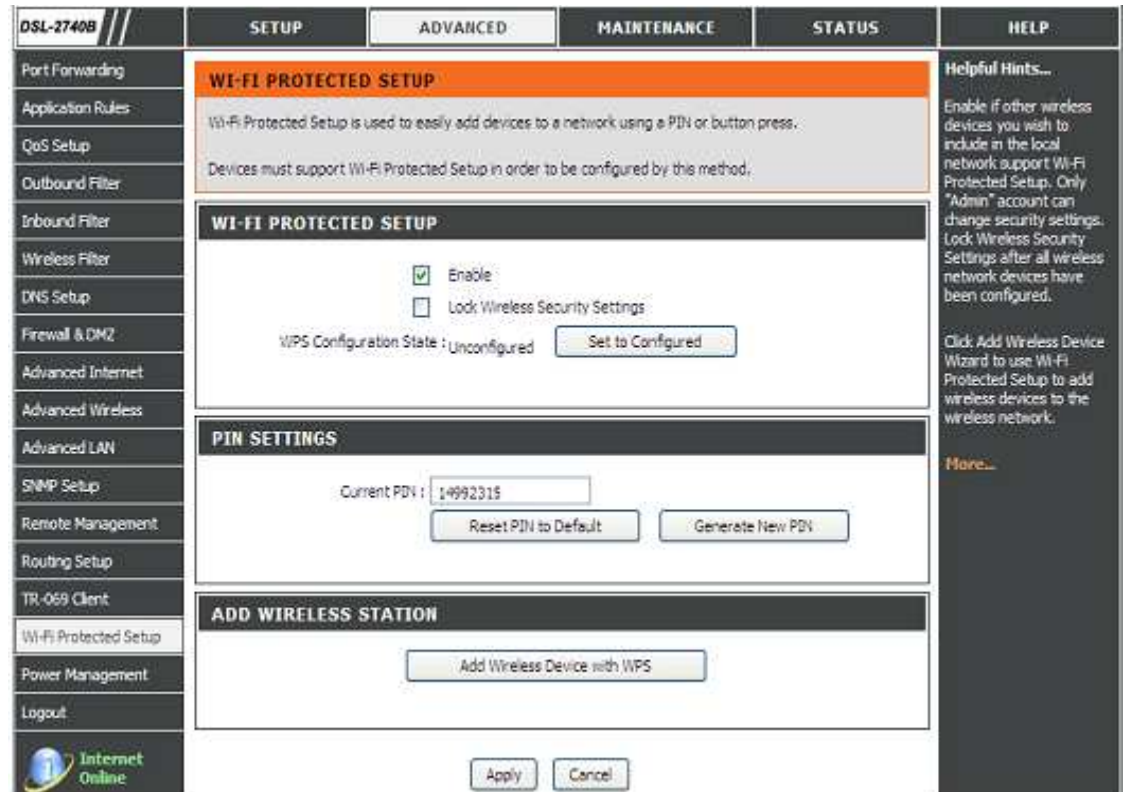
DSL-2740B

SETUP | ADVANCED | MAINTENANCE | STATUS | HELP

Port Forwarding
Application Rules
QoS Setup
Outbound Filter
Inbound Filter
Wireless Filter
DNS Setup
Firewall & DMZ
Advanced Internet
Advanced Wireless
Advanced LAN
SNMP Setup
Remote Management
Routing Setup
TR-069 Client
Wi-Fi Protected Setup
Power Management
Logout
Internet Online

WI-FI PROTECTED SETUP

Wi-Fi Protected Setup is used to easily add devices to a network using a PIN or button press.

Devices must support Wi-Fi Protected Setup in order to be configured by this method.

WI-FI PROTECTED SETUP

Enable

Lock Wireless Security Settings

WPS Configuration State : Unconfigured Set to Configured

PIN SETTINGS

Current PIN : 14992315

Reset PIN to Default Generate New PIN

ADD WIRELESS STATION

Add Wireless Device with WPS

Apply Cancel

Helpful Hints...

Enable if other wireless devices you wish to include in the local network support Wi-Fi Protected Setup. Only "Admin" account can change security settings. Lock Wireless Security Settings after all wireless network devices have been configured.

Click Add Wireless Device Wizard to use Wi-Fi Protected Setup to add wireless devices to the wireless network.

More...